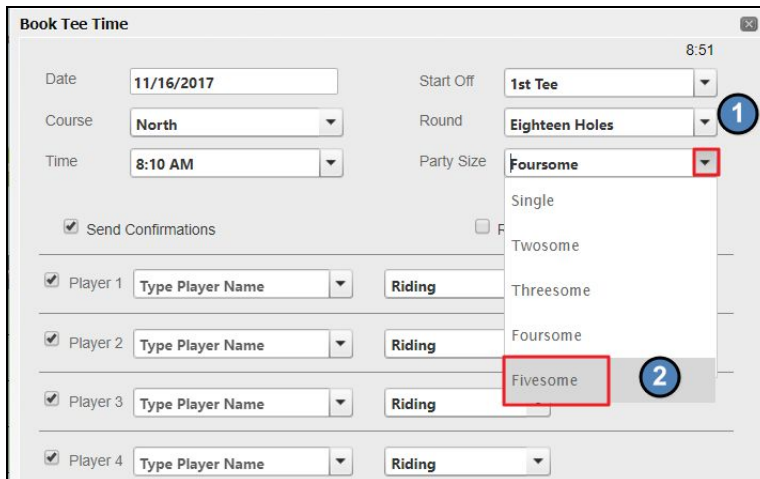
Book Tee Time

8:51

Date 11/16/2017
Course North
Time 8:10 AM

Start Off 1st Tee
Round Eighteen Holes
Party Size Foursome

1

Single
Twosome
Threesome
Foursome
Fivesome

2

Send Confirmations

R

Player 1 Type Player Name Riding
Player 2 Type Player Name Riding
Player 3 Type Player Name Riding
Player 4 Type Player Name Riding